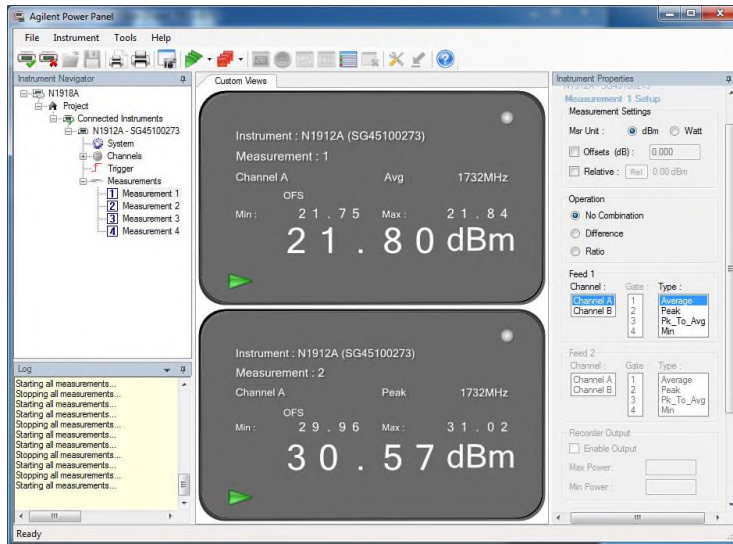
Agilent Power Panel

File Instrument Tools Help

Instrument Navigator
N1918A
Project
Connected Instruments
N1912A - SG45100273
System
Channels
Trigger
Measurements
1 Measurement 1
2 Measurement 2
3 Measurement 3
4 Measurement 4

Log
Starting all measurements...
Stopping all measurements...
Starting all measurements...
Stopping all measurements...
Starting all measurements...
Stopping all measurements...
Starting all measurements...
Stopping all measurements...
Starting all measurements...
Stopping all measurements...
Starting all measurements...

Ready

Custom Views

Instrument : N1912A (SG45100273)
Measurement : 1
Channel A Avg 1732MHz
OFS
Min : 21.75 Max : 21.84
21.80 dBm

Instrument : N1912A (SG45100273)
Measurement : 2
Channel A Peak 1732MHz
OFS
Min : 29.96 Max : 31.02
30.57 dBm

Instrument Properties
Measurement 1 Setup
Measurement Settings
Msr Unit : dBm Watt
Offsets (dB) : 0.000
Relative : Rel 0.00 dBm

Operation
No Combination
Difference
Ratio

Feed 1
Channel : Gate : Type :
Channel A 1 Average
Channel B 2 Peak
3 Pk_To_Avg
4 Min

Feed 2
Channel : Gate : Type :
Channel A 1 Average
Channel B 2 Peak
3 Pk_To_Avg
4 Min

Recorder Output
Enable Output
Max Power :
Min Power :